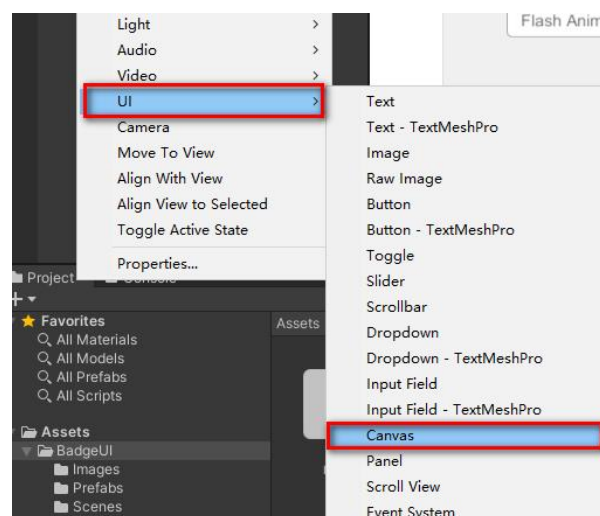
Light >
Audio >
Video >
UI >
Camera
Move To View
Align With View
Align View to Selected
Toggle Active State
Properties...

Flash Anim

Text
Text - TextMeshPro
Image
Raw Image
Button
Button - TextMeshPro
Toggle
Slider
Scrollbar
Dropdown
Dropdown - TextMeshPro
Input Field
Input Field - TextMeshPro
Canvas
Panel
Scroll View
Event System

Project
Console
+▾
★ Favorites
All Materials
All Models
All Prefabs
All Scripts
Assets
Assets
BadgeUI
Images
Prefabs
Scenes